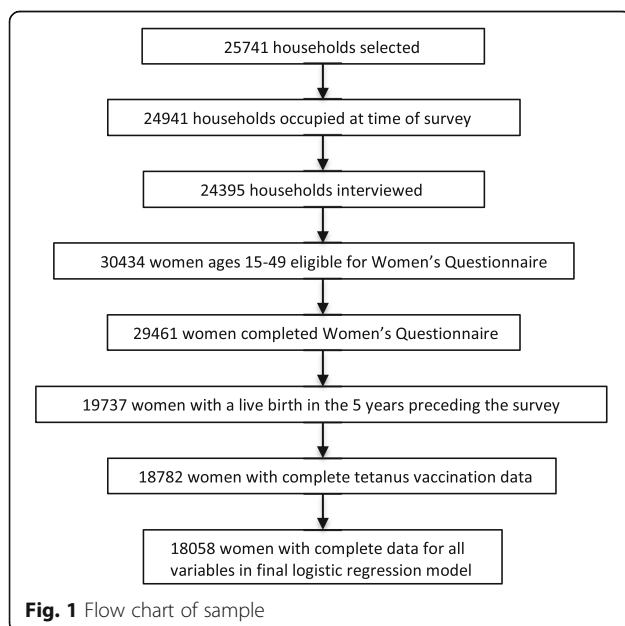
25741 households selected

24941 households occupied at time of survey

24395 households interviewed

30434 women ages 15-49 eligible for Women's Questionnaire

29461 women completed Women's Questionnaire

19737 women with a live birth in the 5 years preceding the survey

18782 women with complete tetanus vaccination data

18058 women with complete data for all variables in final logistic regression model

**Fig. 1** Flow chart of sample